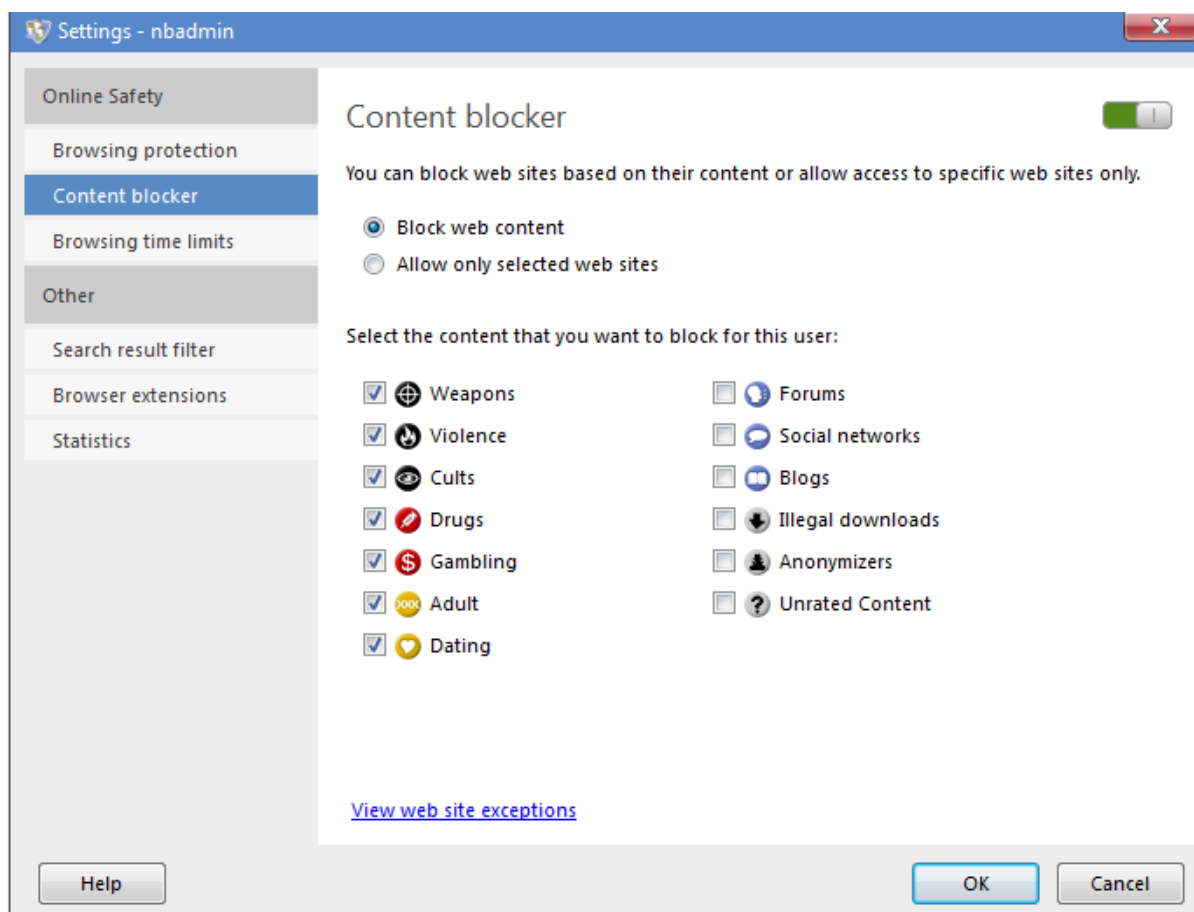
Settings - nbadmin

Online Safety

Browsing protection

Content blocker

Browsing time limits

Other

Search result filter

Browser extensions

Statistics

Content blocker

You can block web sites based on their content or allow access to specific web sites only.

Block web content

Allow only selected web sites

Select the content that you want to block for this user:

Weapons

Violence

Cults

Drugs

Gambling

Adult

Dating

Forums

Social networks

Blogs

Illegal downloads

Anonymizers

Unrated Content

View web site exceptions

Help

OK

Cancel